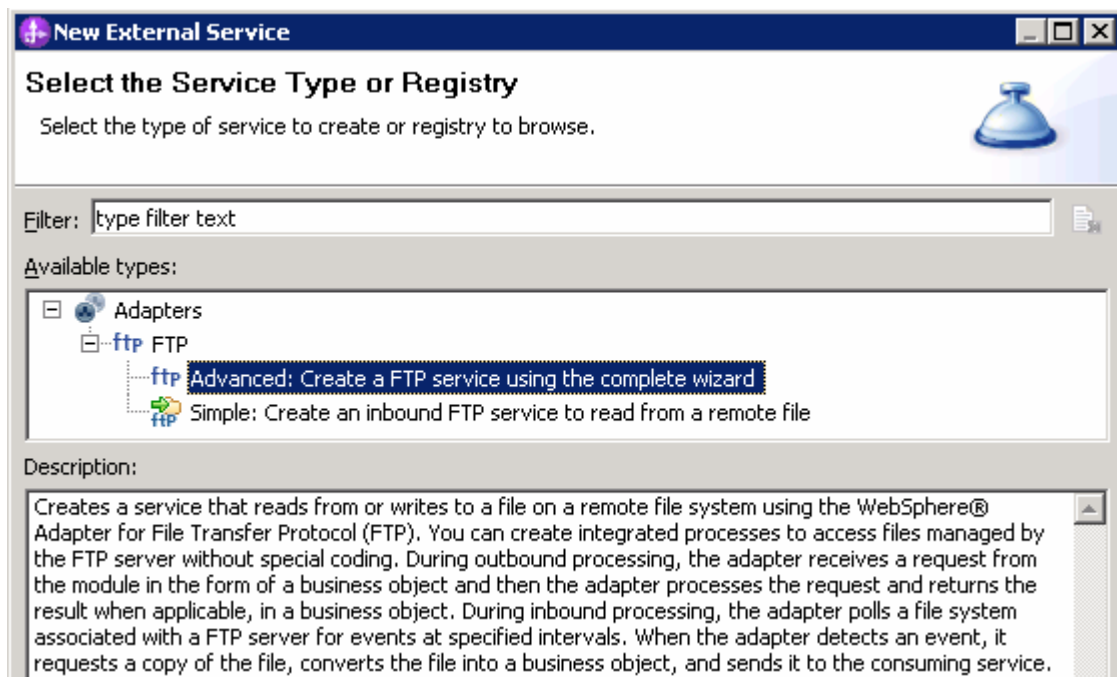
New External Service

Select the Service Type or Registry

Select the type of service to create or registry to browse.

Filter: type filter text

Available types:

Adapters
FTP
Advanced: Create a FTP service using the complete wizard
Simple: Create an inbound FTP service to read from a remote file

Description:

Creates a service that reads from or writes to a file on a remote file system using the WebSphere® Adapter for File Transfer Protocol (FTP). You can create integrated processes to access files managed by the FTP server without special coding. During outbound processing, the adapter receives a request from the module in the form of a business object and then the adapter processes the request and returns the result when applicable, in a business object. During inbound processing, the adapter polls a file system associated with a FTP server for events at specified intervals. When the adapter detects an event, it requests a copy of the file, converts the file into a business object, and sends it to the consuming service.